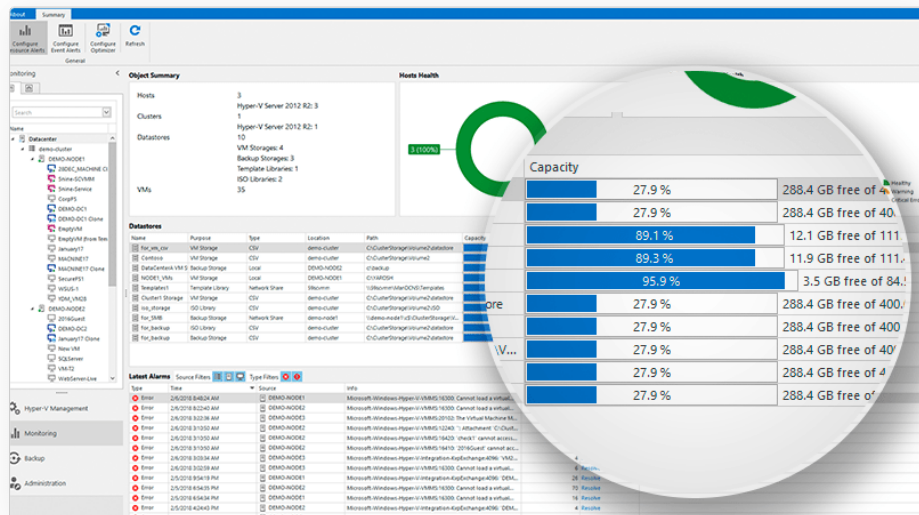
About Summary

Configure Resource Alerts Configure Event Alerts Configure Optimizer Refresh
General

Monitoring

Search

Name
Datacenter
demo-cluster
DEMO-NODE1
28DEC_MACHINE C
Snine-SCVMM
Snine-Service
CorpPS
DEMO-DC1
DEMO-DC1 Clone
EmptyVM
EmptyVM (from Tem
January17
MACHINE17
MACHINE17 Clone
SecureP51
WSUS-1
YDM_VM28
DEMO-NODE2
2016Guest
DEMO-DC2
January17 Clone
New VM
SQLServer
VM-T2
WebServer-Live

Hyper-V Management
Monitoring
Backup
Administration

Object Summary

| | |
|---|---|
| Hosts | 3 |
| | Hyper-V Server 2012 R2: 3 |
| Clusters | 1 |
| | Hyper-V Server 2012 R2: 1 |
| Datastores | 10 |
| | VM Storages: 4 |
| | Backup Storages: 3 |
| | Template Libraries: 1 |
| | ISO Libraries: 2 |
| VMs | 35 |

Hosts Health

3 (100%)

Healthy
Warning
Critical Error

Datastores

| Name | Purpose | Type | Location | Path | Capacity |
|---|---|---|---|---|---|
| for_vm_csv | VM Storage | CSV | demo-cluster | C:\ClusterStorage\Volume2\datastore | |
| Cantoso | VM Storage | CSV | demo-cluster | C:\ClusterStorage\Volume2\datastore | |
| DataCenterA VM S | Backup Storage | Local | DEMO-NODE2 | c:\backup | |
| NODE1_VMs | VM Storage | Local | DEMO-NODE1 | C:\VMDISK | |
| Templates1 | Template Library | Network Share | SNvcmm | \\SNvcmm\MarDOVE\Templates | |
| Cluster1 Storage | VM Storage | CSV | demo-cluster | C:\ClusterStorage\Volume2\datastore | |
| iso_storage | ISO Library | CSV | demo-cluster | C:\ClusterStorage\Volume2\ISO | |
| for_SMB | Backup Storage | Network Share | demo-cluster | \\demo-node1\c$\ClusterStorage\V... | |
| for_backup | ISO Library | CSV | demo-cluster | C:\ClusterStorage\Volume2\datastore | |
| for_backup | Backup Storage | CSV | demo-cluster | C:\ClusterStorage\Volume2\datastore | |

Capacity

| | |
|---|---|
| 27.9 % | 288.4 GB free of 4 |
| 27.9 % | 288.4 GB free of 40 |
| 89.1 % | 12.1 GB free of 111 |
| 89.3 % | 11.9 GB free of 111 |
| 95.9 % | 3.5 GB free of 84. |
| 27.9 % | 288.4 GB free of 400 |
| 27.9 % | 288.4 GB free of 400 |
| 27.9 % | 288.4 GB free of 40 |
| 27.9 % | 288.4 GB free of 4 |
| 27.9 % | 288.4 GB free of |

Latest Alarms Source Filters Type Filters

| Type | Time | Source | Info |
|---|---|---|---|
| Error | 2/6/2018 8:48:24 AM | DEMO-NODE1 | Microsoft-Windows-Hyper-V-VMMS:16300: Cannot load a virtual... |
| Error | 2/6/2018 8:22:40 AM | DEMO-NODE2 | Microsoft-Windows-Hyper-V-VMMS:16300: Cannot load a virtual... |
| Error | 2/6/2018 8:22:30 AM | DEMO-NODE2 | Microsoft-Windows-Hyper-V-VMMS:20100: The Virtual Machine M... |
| Error | 2/6/2018 8:21:30 AM | DEMO-NODE2 | Microsoft-Windows-Hyper-V-VMMS:12240: ': Attachment 'C:\Cluster... |
| Error | 2/6/2018 8:20:30 AM | DEMO-NODE2 | Microsoft-Windows-Hyper-V-VMMS:16410: 'check1' cannot access... |
| Error | 2/6/2018 8:18:30 AM | DEMO-NODE3 | Microsoft-Windows-Hyper-V-VMMS:16410: 2016Guest' cannot acce... |
| Error | 2/6/2018 | DEMO-NODE3 | Microsoft-Windows-Hyper-V-VMMS:16300: Cannot load a virtual... |
| Error | 2/6/2018 | DEMO-NODE3 | Microsoft-Windows-Hyper-V-VMMS:16300: Cannot load a virtual... |
| Error | 2/6/2018 | DEMO-NODE3 | Microsoft-Windows-Hyper-V-Integration-KvpExchange:4096: DEM... |
| Error | 2/6/2018 | DEMO-NODE2 | Microsoft-Windows-Hyper-V-Integration-KvpExchange:4096: DEM... |
| Error | 2/6/2018 | DEMO-NODE1 | Microsoft-Windows-Hyper-V-VMMS:16300: Cannot load a virtual... |
| Error | 2/5/2018 4:24:40 PM | DEMO-NODE1 | Microsoft-Windows-Hyper-V-Integration-KvpExchange:4096: DEMO... |

4 Resolve
26 Resolve
16 Resolve
4 Resolve
63 Resolve